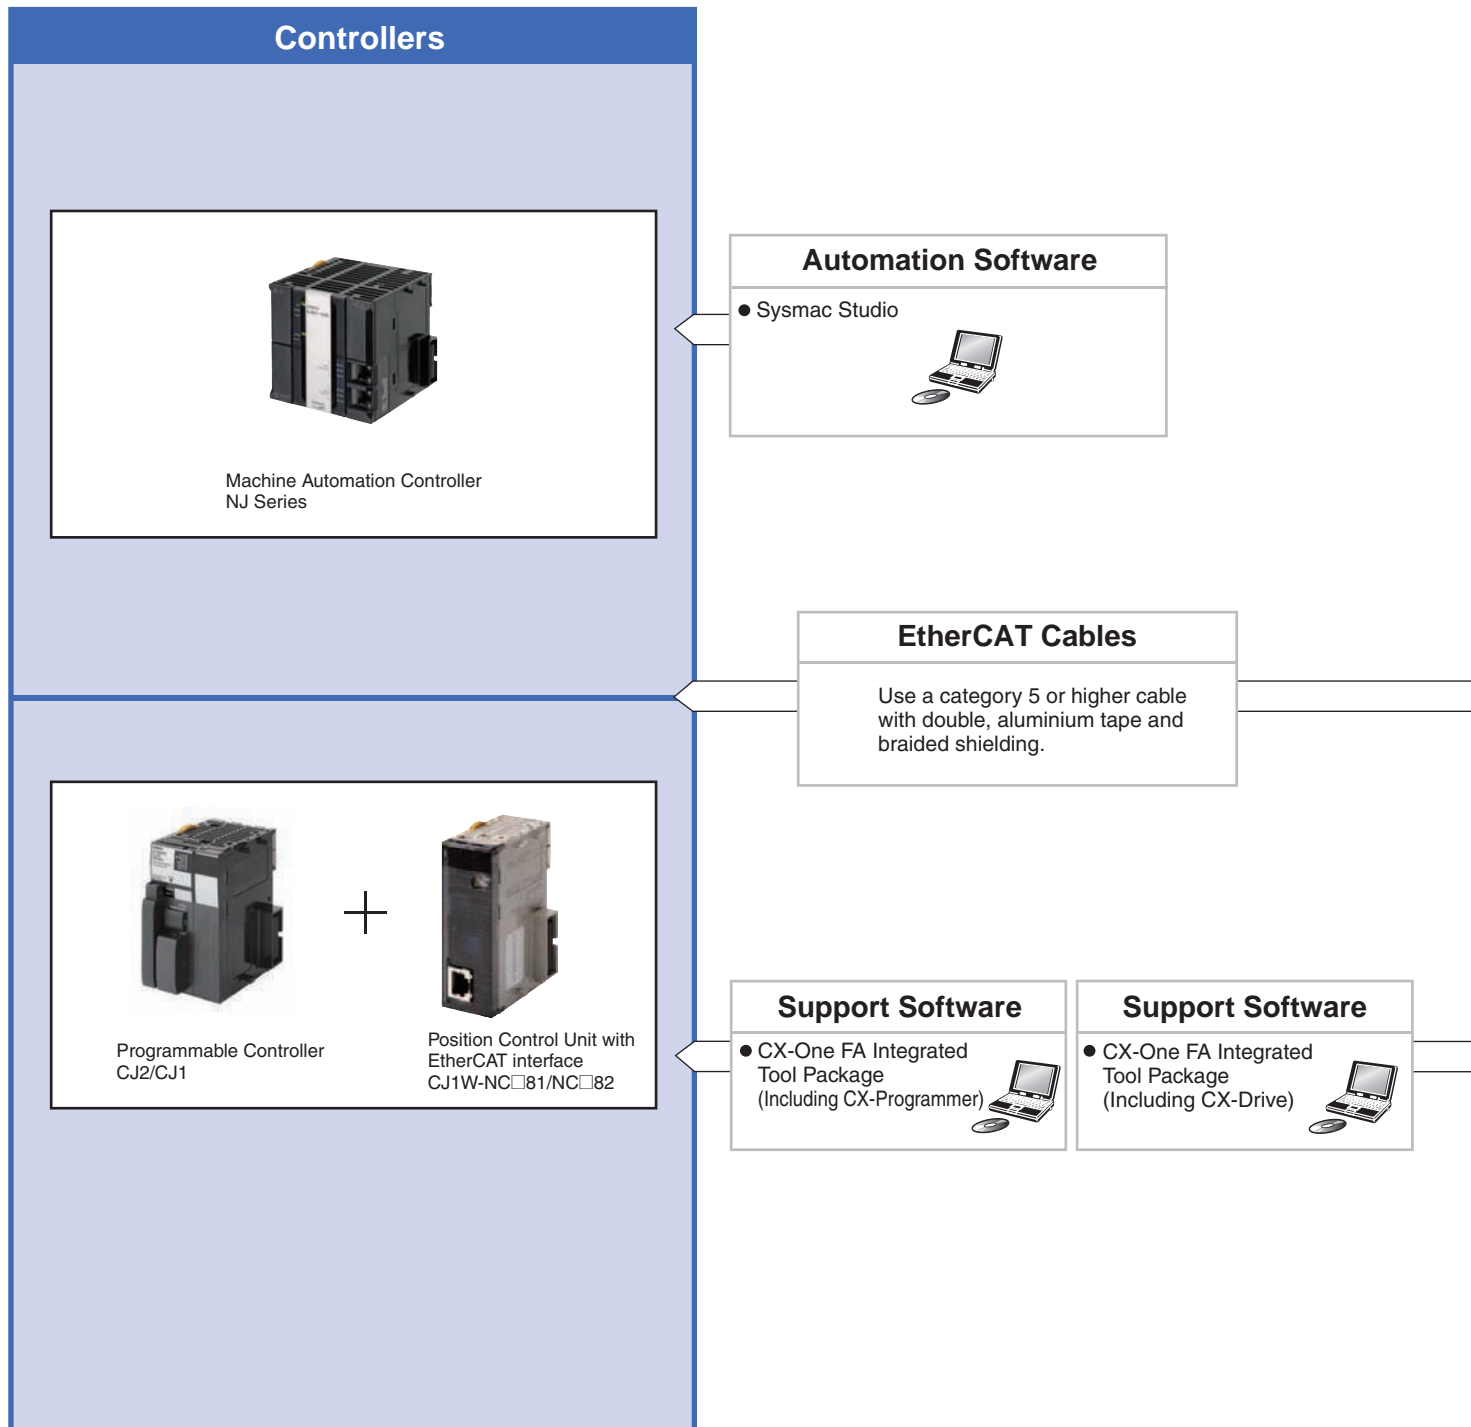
Controllers

Machine Automation Controller
NJ Series

Automation Software

● Sysmac Studio

EtherCAT Cables

Use a category 5 or higher cable with double, aluminium tape and braided shielding.

Programmable Controller
CJ2/CJ1

Position Control Unit with EtherCAT interface
CJ1W-NC□81/NC□82

Support Software

● CX-One FA Integrated Tool Package (Including CX-Programmer)

Support Software

● CX-One FA Integrated Tool Package (Including CX-Drive)